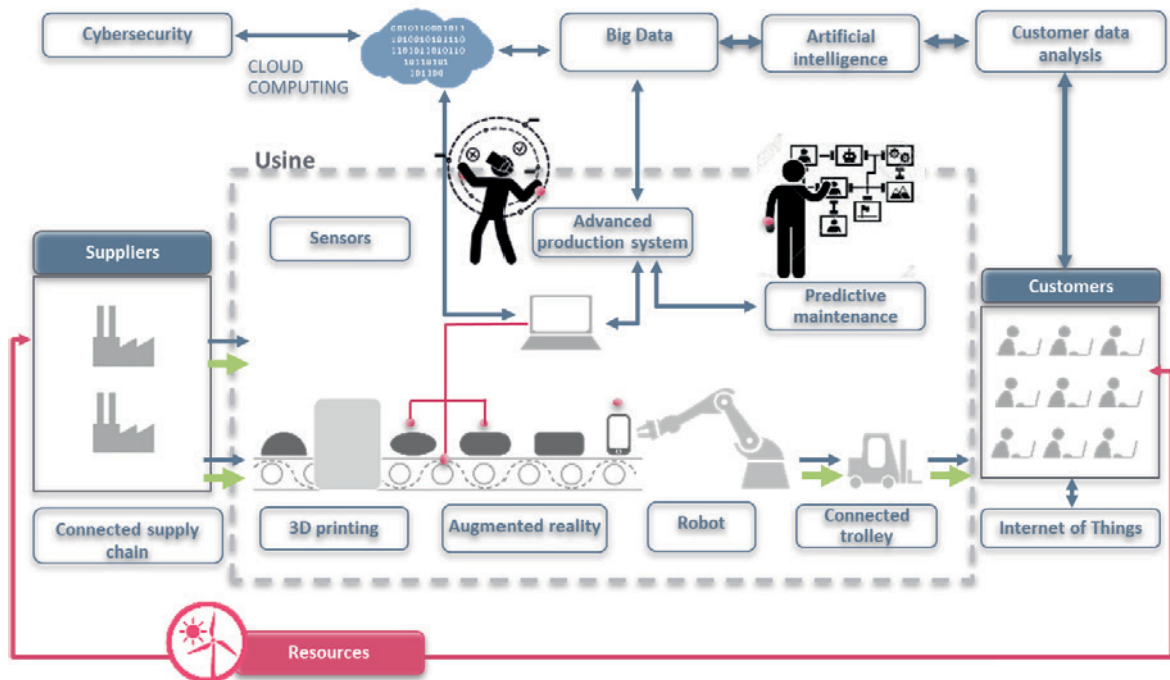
Cybersecurity

CLOUD COMPUTING

Big Data

Artificial intelligence

Customer data analysis

Usine

Advanced production system

Sensors

Suppliers

Predictive maintenance

Customers

Connected supply chain

3D printing

Augmented reality

Robot

Connected trolley

Internet of Things

Resources